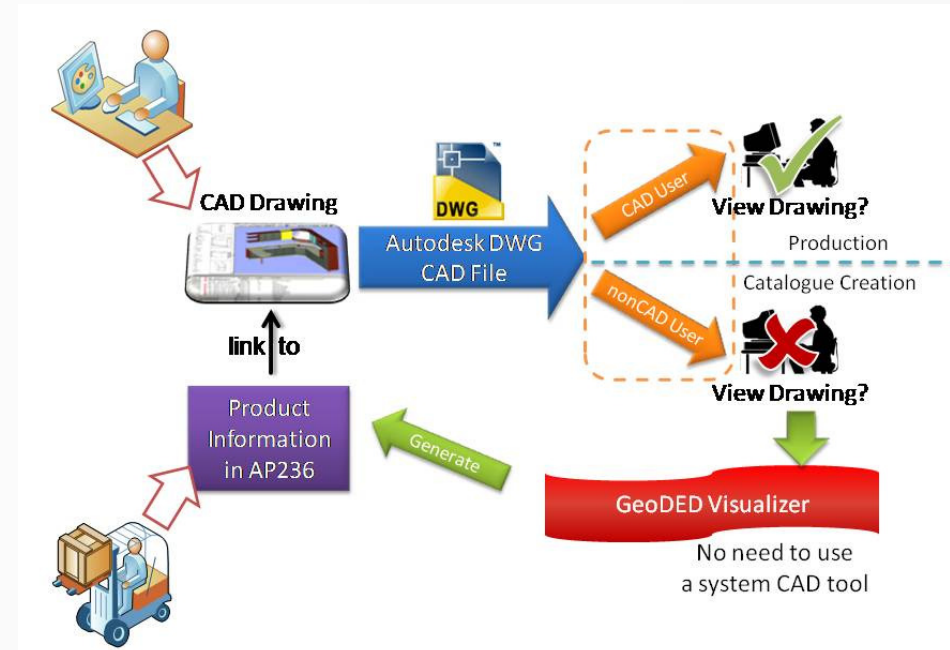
CAD Drawing

DWG

Autodesk DWG CAD File

CAD User

View Drawing?

Production

Catalogue Creation

nonCAD User

View Drawing?

link to

Product Information in AP236

Generate

GeoDED Visualizer

No need to use a system CAD tool